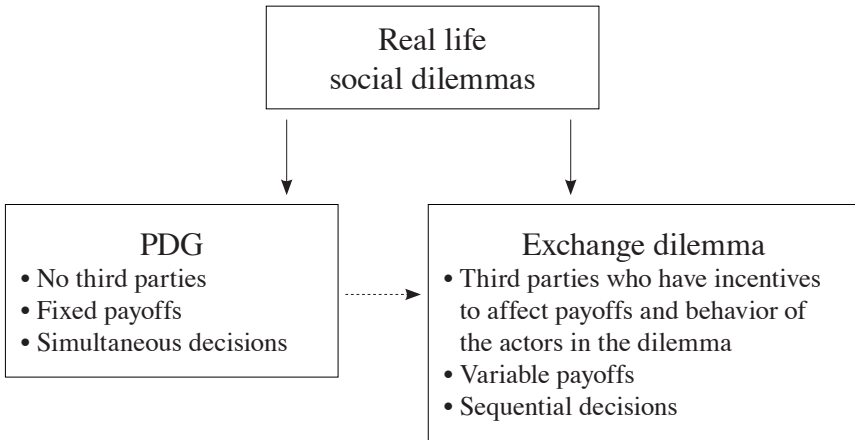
Real life
social dilemmas

PDG
• No third parties
• Fixed payoffs
• Simultaneous decisions

Exchange dilemma
• Third parties who have incentives to affect payoffs and behavior of the actors in the dilemma
• Variable payoffs
• Sequential decisions